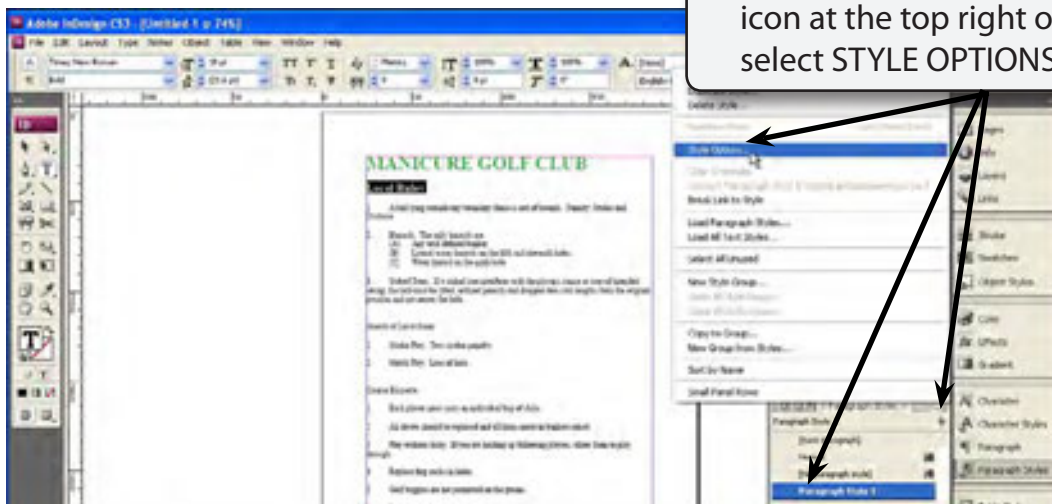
Adobe InDesign CS3 - [Untitled-1 @ 74%]

File Edit Layout Type Notes Object Table View Window Help

icon at the top right o
select STYLE OPTIONS

MANICURE GOLF CLUB

Local Rules

Delete Style...

Style Options...

Break Link to Style

Load Paragraph Styles...

Load All Text Styles...

Select All Unused

New Style Group...

Copy to Group...

New Group from Styles...

Sort by Name

Small Panel Rows

Pages

Links

Stroke

Swatches

Object Styles

Color

Effects

Gradient

Character

Character Styles

Paragraph

Paragraph Styles

Paragraph Styles

[Basic Paragraph]

Paragraph Style 1